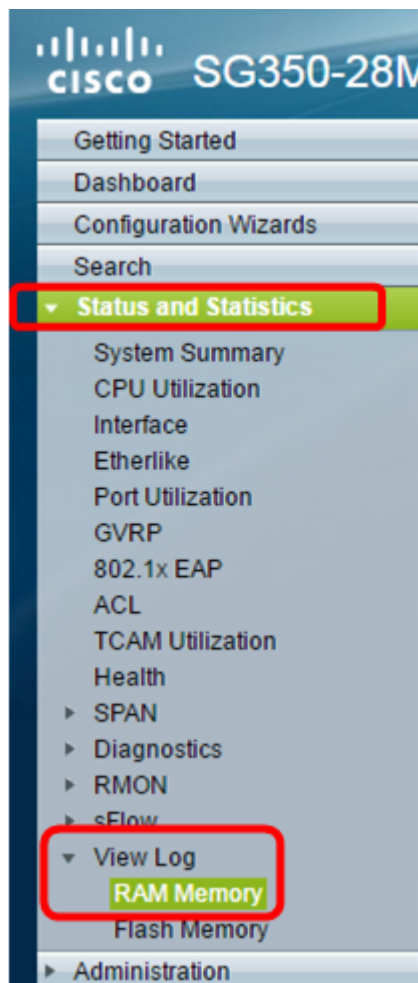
cisco SG350-28M

Getting Started
Dashboard
Configuration Wizards
Search
Status and Statistics
System Summary
CPU Utilization
Interface
Etherlike
Port Utilization
GVRP
802.1x EAP
ACL
TCAM Utilization
Health
SPAN
Diagnostics
RMON
sFlow
View Log
RAM Memory
Flash Memory
Administration